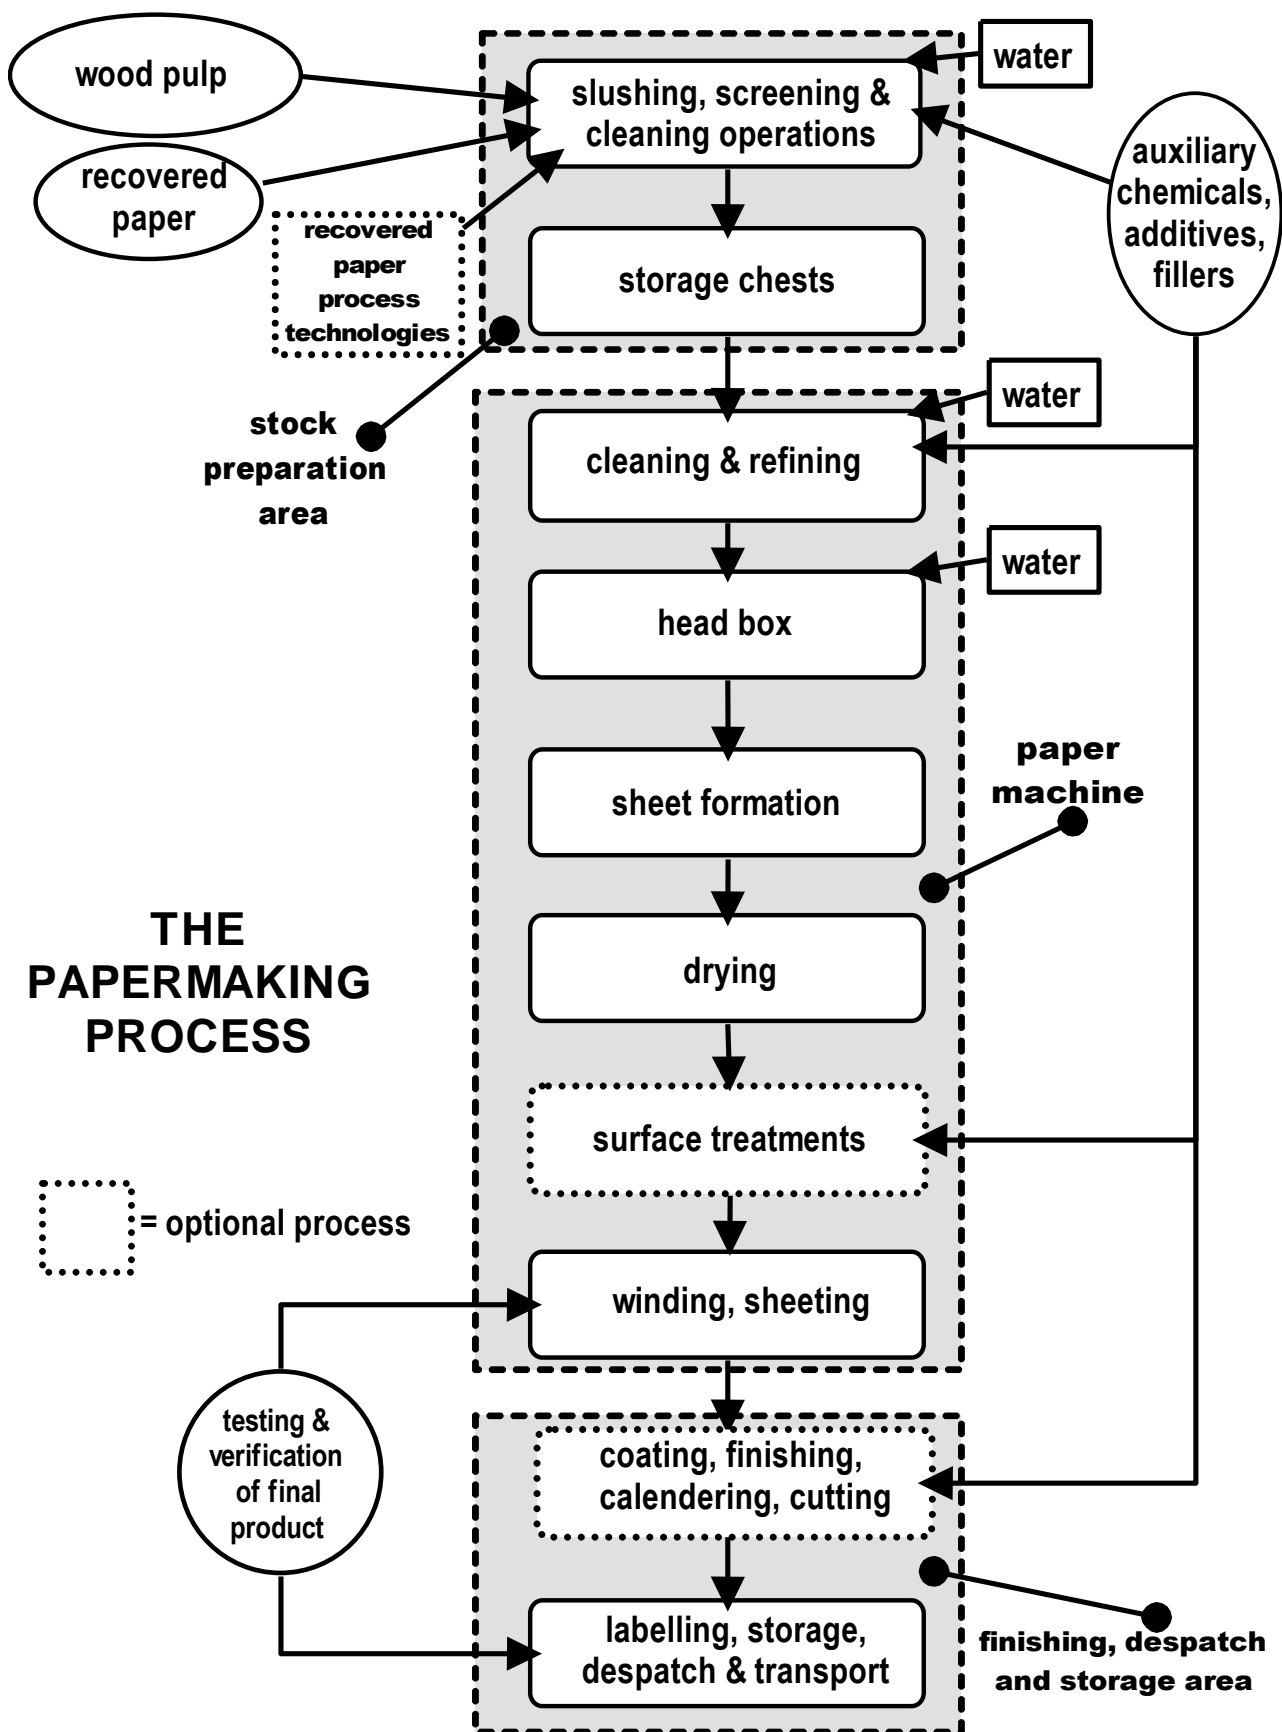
wood pulp

recovered paper

recovered paper process technologies

water

slushing, screening & cleaning operations

auxiliary chemicals, additives, fillers

storage chests

stock preparation area

water

cleaning & refining

water

head box

paper machine

sheet formation

THE PAPERMAKING PROCESS

drying

surface treatments

= optional process

winding, sheeting

testing & verification of final product

coating, finishing, calendering, cutting

labelling, storage, despatch & transport

finishing, despatch and storage area